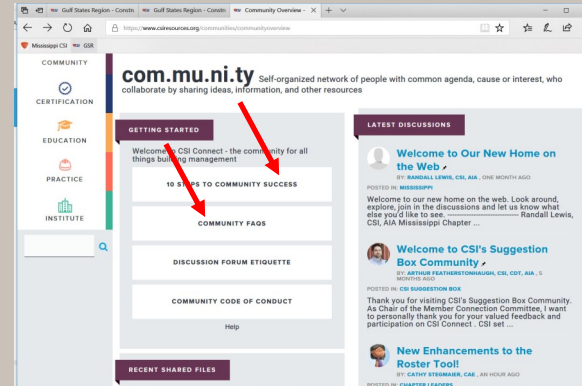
Gulf States Region - Constr
Gulf States Region - Constr
Community Overview -
https://www.csiresources.org/communities/communityoverview
Mississippi CSI
GSR

COMMUNITY
CERTIFICATION
EDUCATION
PRACTICE
INSTITUTE

com.mu.ni.ty Self-organized network of people with common agenda, cause or interest, who collaborate by sharing ideas, information, and other resources

GETTING STARTED

Welcome to CSI Connect - the community for all things building management

10 STEPS TO COMMUNITY SUCCESS

COMMUNITY FAQS

DISCUSSION FORUM ETIQUETTE

COMMUNITY CODE OF CONDUCT

Help

RECENT SHARED FILES

LATEST DISCUSSIONS

Welcome to Our New Home on the Web
BY: RANDALL LEWIS, CSI, AIA , ONE MONTH AGO
POSTED IN: MISSISSIPPI
Welcome to our new home on the web. Look around, explore, join in the discussions and let us know what else you'd like to see. ------------------------ Randall Lewis, CSI, AIA Mississippi Chapter ...

Welcome to CSI's Suggestion Box Community
BY: ARTHUR FEATHERSTONHAUGH, CSI, CDT, AIA , 5 MONTHS AGO
POSTED IN: CSI SUGGESTION BOX
Thank you for visiting CSI's Suggestion Box Community. As Chair of the Member Connection Committee, I want to personally thank you for your valued feedback and participation on CSI Connect . CSI set ...

New Enhancements to the Roster Tool!
BY: CATHY STEGMAIER, CAE , AN HOUR AGO
POSTED IN: CHAPTER LEADERS